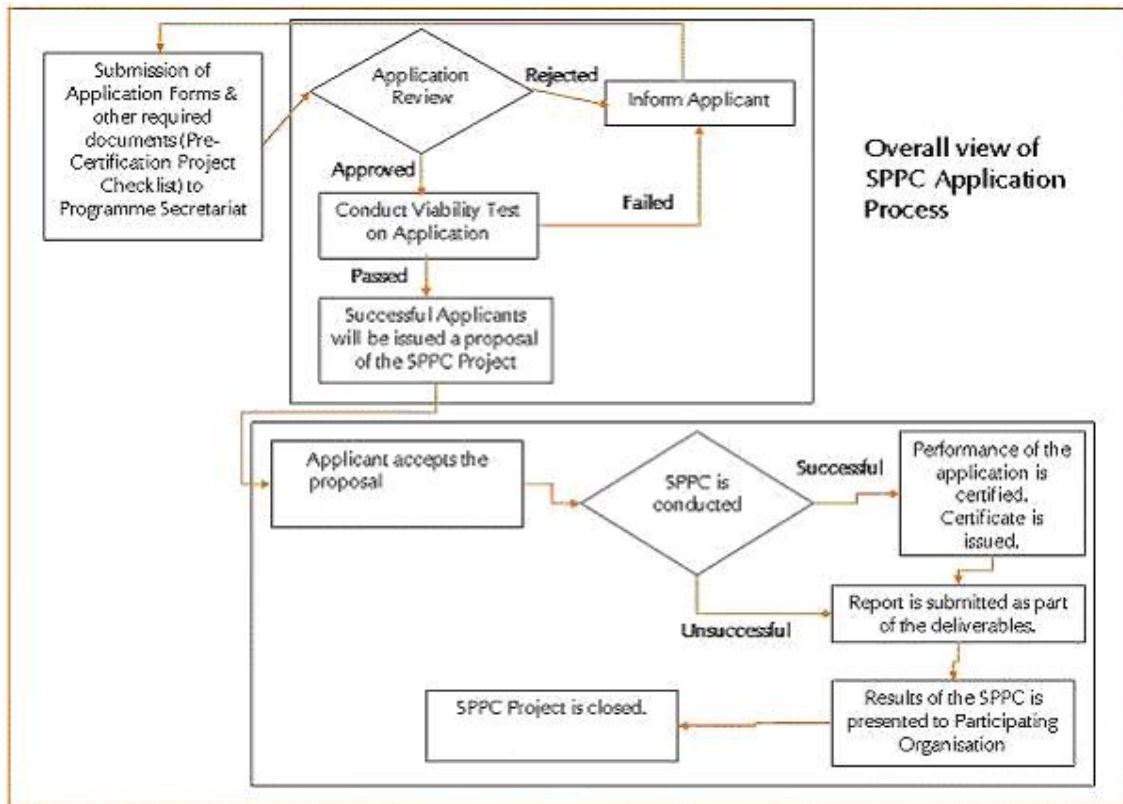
Submission of Application Forms & other required documents (Pre-Certification Project Checklist) to Programme Secretariat

Application Review

Rejected

Inform Applicant

Overall view of SPPC Application Process

Approved

Conduct Viability Test on Application

Failed

Passed

Successful Applicants will be issued a proposal of the SPPC Project

Applicant accepts the proposal

SPPC is conducted

Successful

Performance of the application is certified. Certificate is issued.

Unsuccessful

Report is submitted as part of the deliverables.

SPPC Project is closed.

Results of the SPPC is presented to Participating Organisation